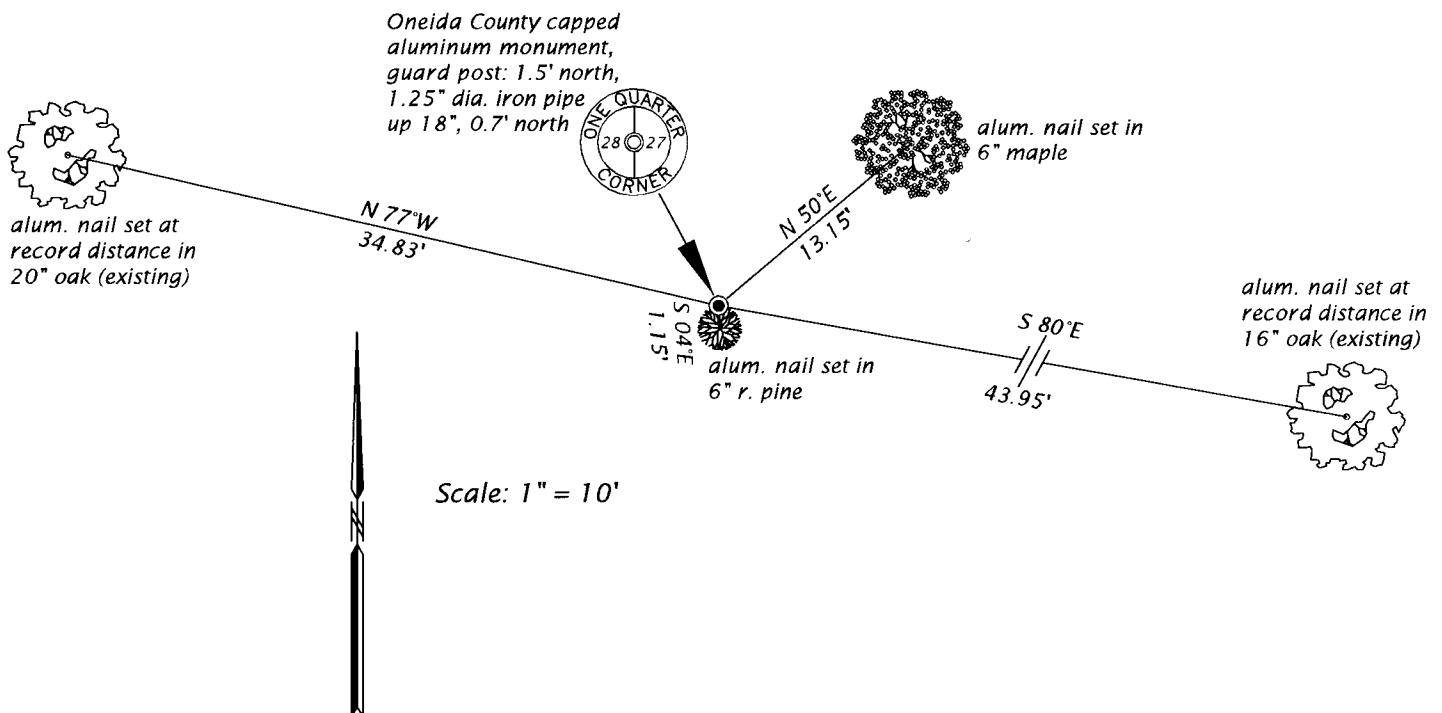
Oneida County capped aluminum monument, guard post: 1.5' north, 1.25" dia. iron pipe up 18", 0.7' north

ONE QUARTER
28
27
CORNER

alum. nail set in 6" maple

alum. nail set at record distance in 20" oak (existing)

N 77°W
34.83'

N 50°E
13.15'

S 04°E
1.15'

alum. nail set in 6" r. pine

S 80°E
43.95'

alum. nail set at record distance in 16" oak (existing)

Scale: 1" = 10'